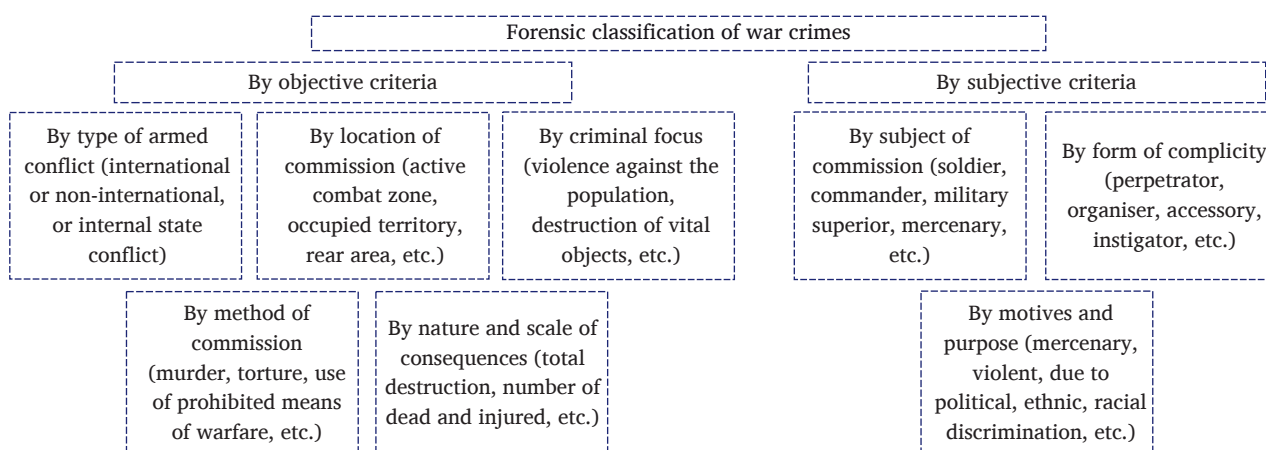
Forensic classification of war crimes

By objective criteria

By subjective criteria

By type of armed conflict (international or non-international, or internal state conflict)

By location of commission (active combat zone, occupied territory, rear area, etc.)

By criminal focus (violence against the population, destruction of vital objects, etc.)

By subject of commission (soldier, commander, military superior, mercenary, etc.)

By form of complicity (perpetrator, organiser, accessory, instigator, etc.)

By method of commission (murder, torture, use of prohibited means of warfare, etc.)

By nature and scale of consequences (total destruction, number of dead and injured, etc.)

By motives and purpose (mercenary, violent, due to political, ethnic, racial discrimination, etc.)